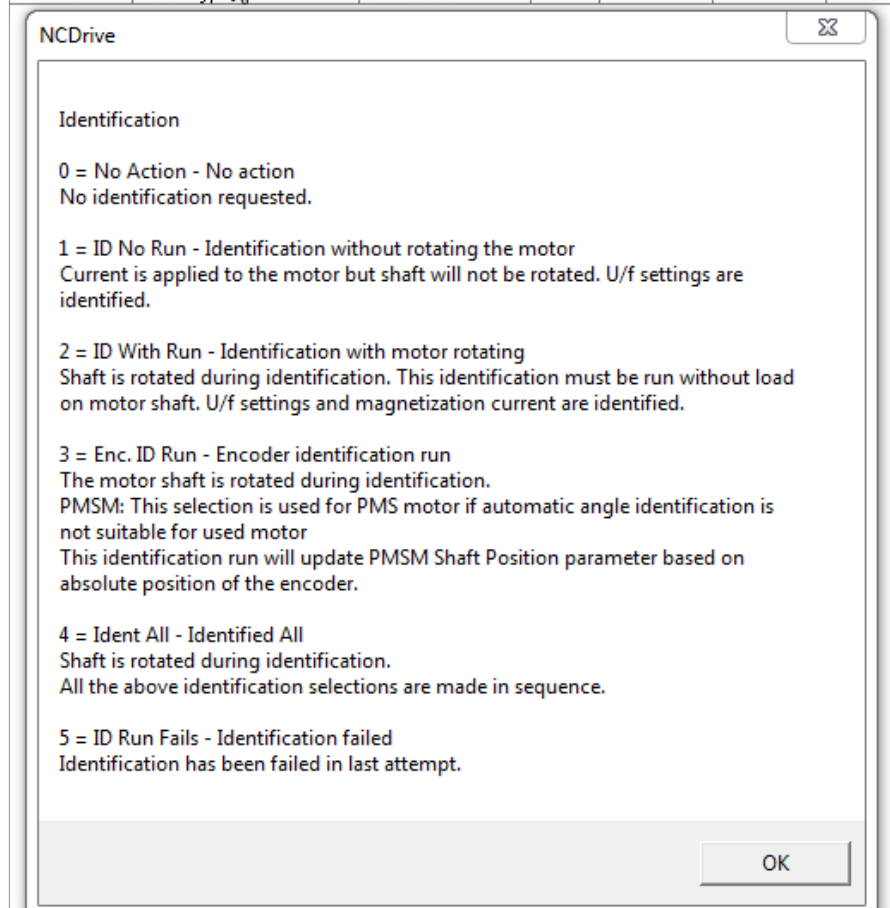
NCDrive

Identification

0 = No Action - No action
No identification requested.

1 = ID No Run - Identification without rotating the motor
Current is applied to the motor but shaft will not be rotated. U/f settings are identified.

2 = ID With Run - Identification with motor rotating
Shaft is rotated during identification. This identification must be run without load on motor shaft. U/f settings and magnetization current are identified.

3 = Enc. ID Run - Encoder identification run
The motor shaft is rotated during identification.
PMSM: This selection is used for PMS motor if automatic angle identification is not suitable for used motor
This identification run will update PMSM Shaft Position parameter based on absolute position of the encoder.

4 = Ident All - Identified All
Shaft is rotated during identification.
All the above identification selections are made in sequence.

5 = ID Run Fails - Identification failed
Identification has been failed in last attempt.

OK